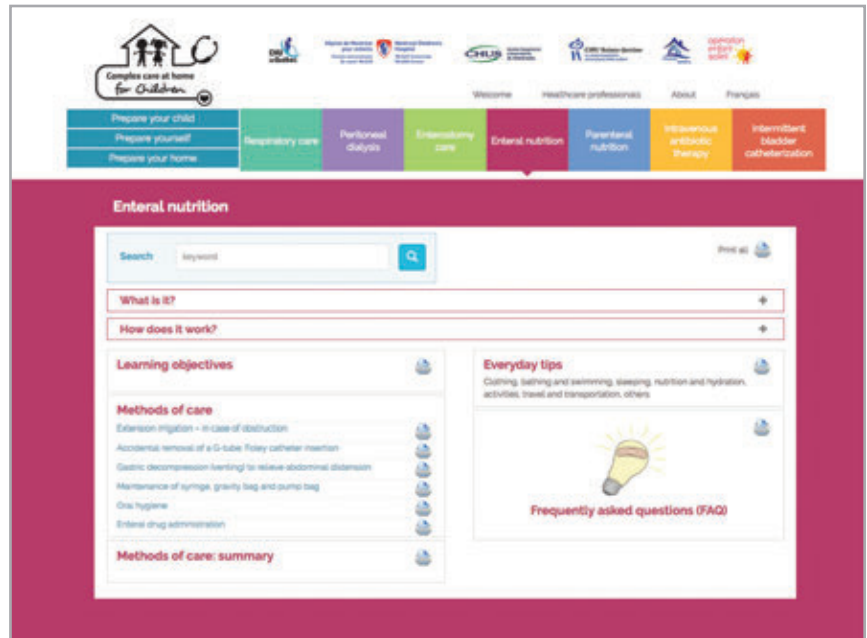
Complex care at home for Children

CHU Ste-Justine

Montreal Children's Hospital

CHUS

CHU Sainte-Justine

opération enfant soleil

Welcome Healthcare professionals About Français

Prepare your child
Prepare yourself
Prepare your home

Respiratory care
Peritoneal dialysis
Enterostomy care
Enteral nutrition
Parenteral nutrition
Intravenous antibiotic therapy
Intermittent bladder catheterization

Enteral nutrition

Search keyword

Print all

What is it?

How does it work?

Learning objectives

Methods of care
Extension irrigation – in case of obstruction
Accidental removal of a G-tube: Foley catheter insertion
Gastric decompression (venting) to relieve abdominal distension
Maintenance of syringe, gravity bag and pump bag
Oral hygiene
Enteral drug administration

Methods of care: summary

Everyday tips
Clothing, bathing and swimming, sleeping, nutrition and hydration, activities, travel and transportation, others

Frequently asked questions (FAQ)